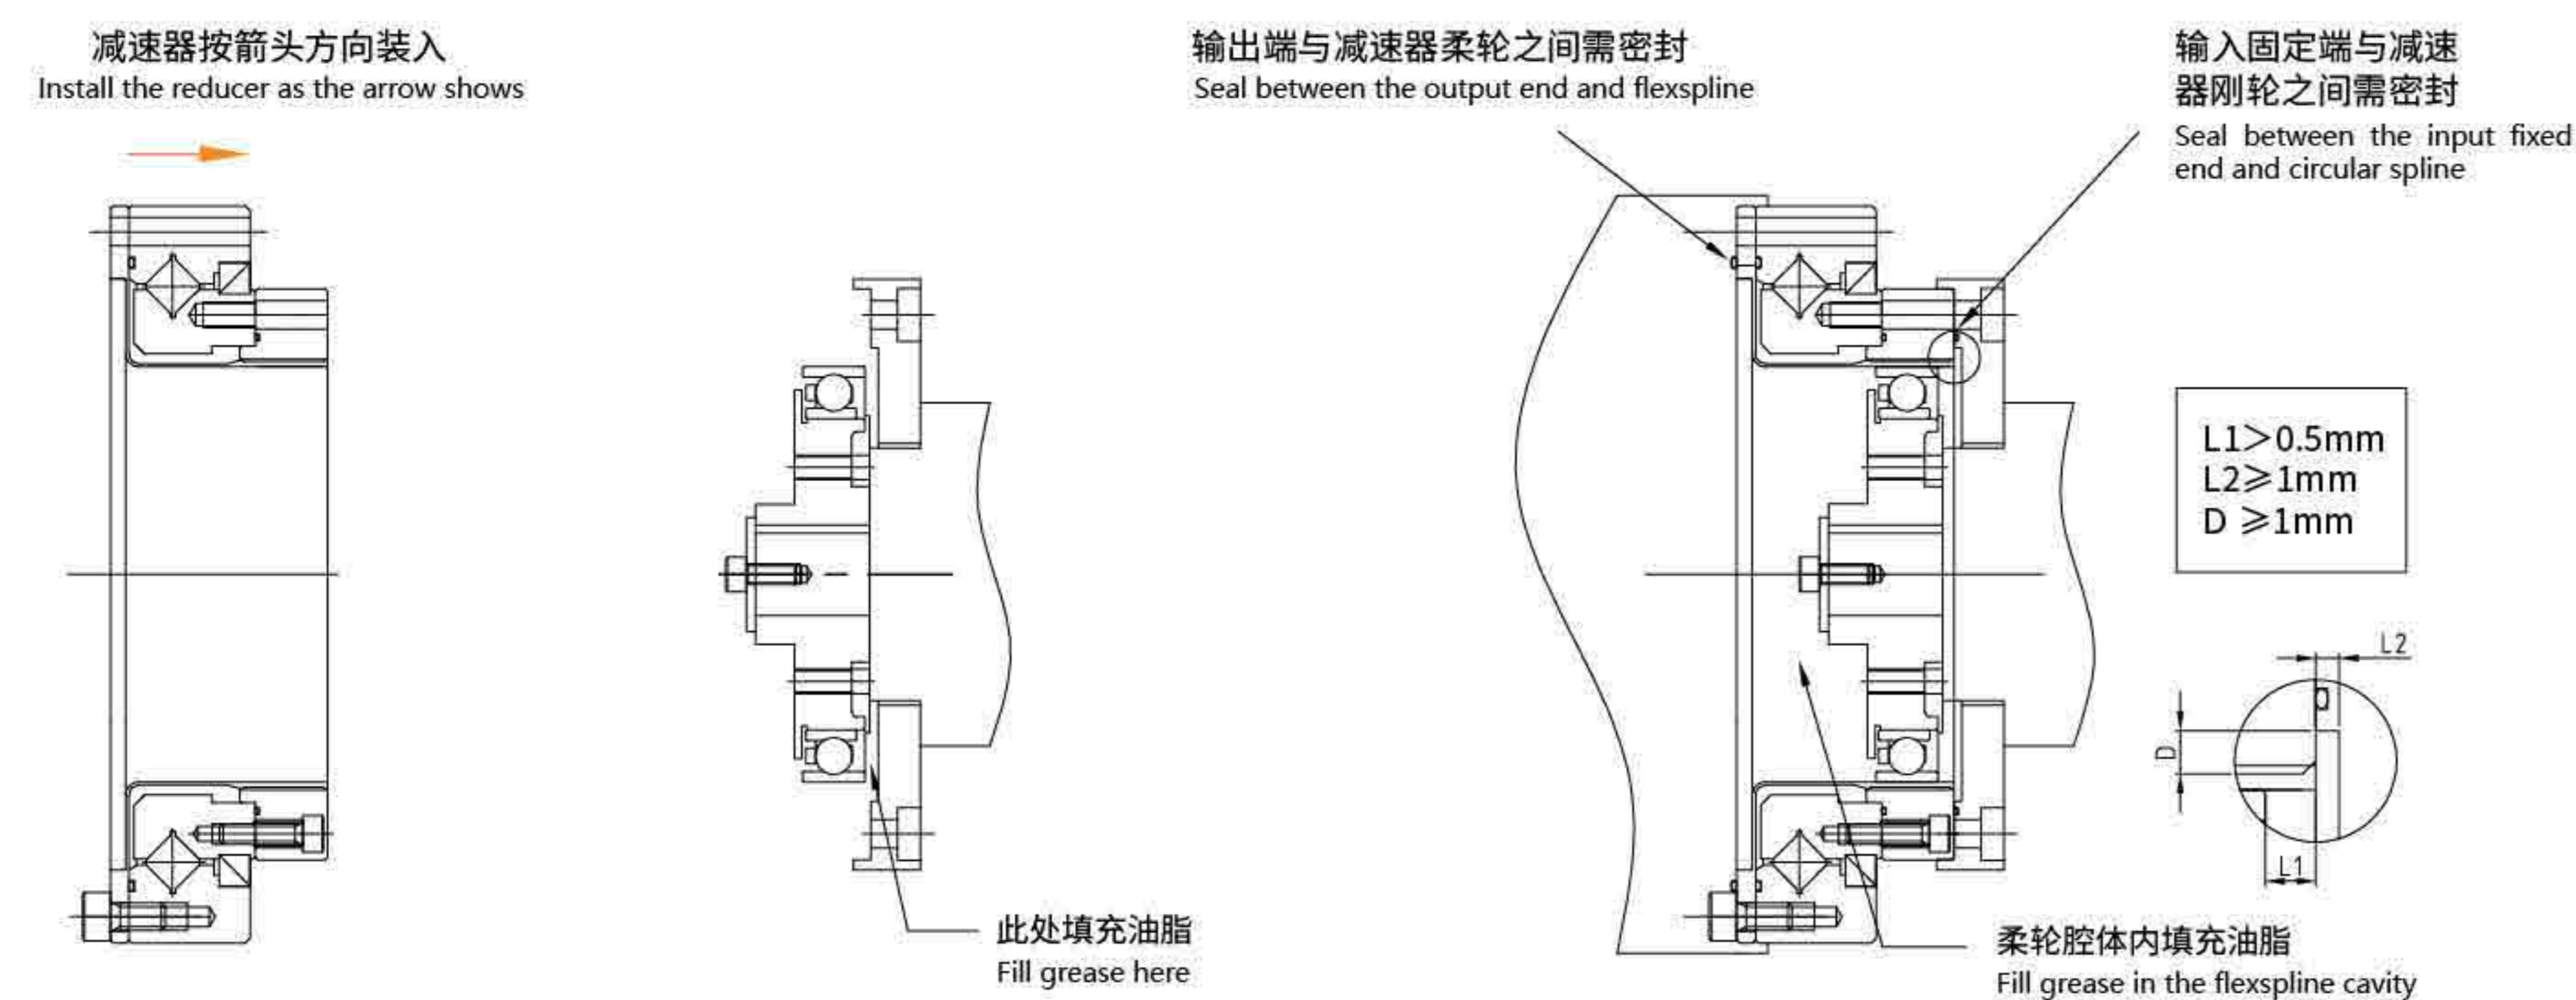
减速器按箭头方向装入
Install the reducer as the arrow shows

输出端与减速器柔轮之间需密封
Seal between the output end and flexspline

输入固定端与减速器刚轮之间需密封
Seal between the input fixed end and circular spline

L1>0.5mm
L2≥1mm
D ≥1mm

L2

D

L1

此处填充油脂
Fill grease here

柔轮腔体内填充油脂
Fill grease in the flexspline cavity